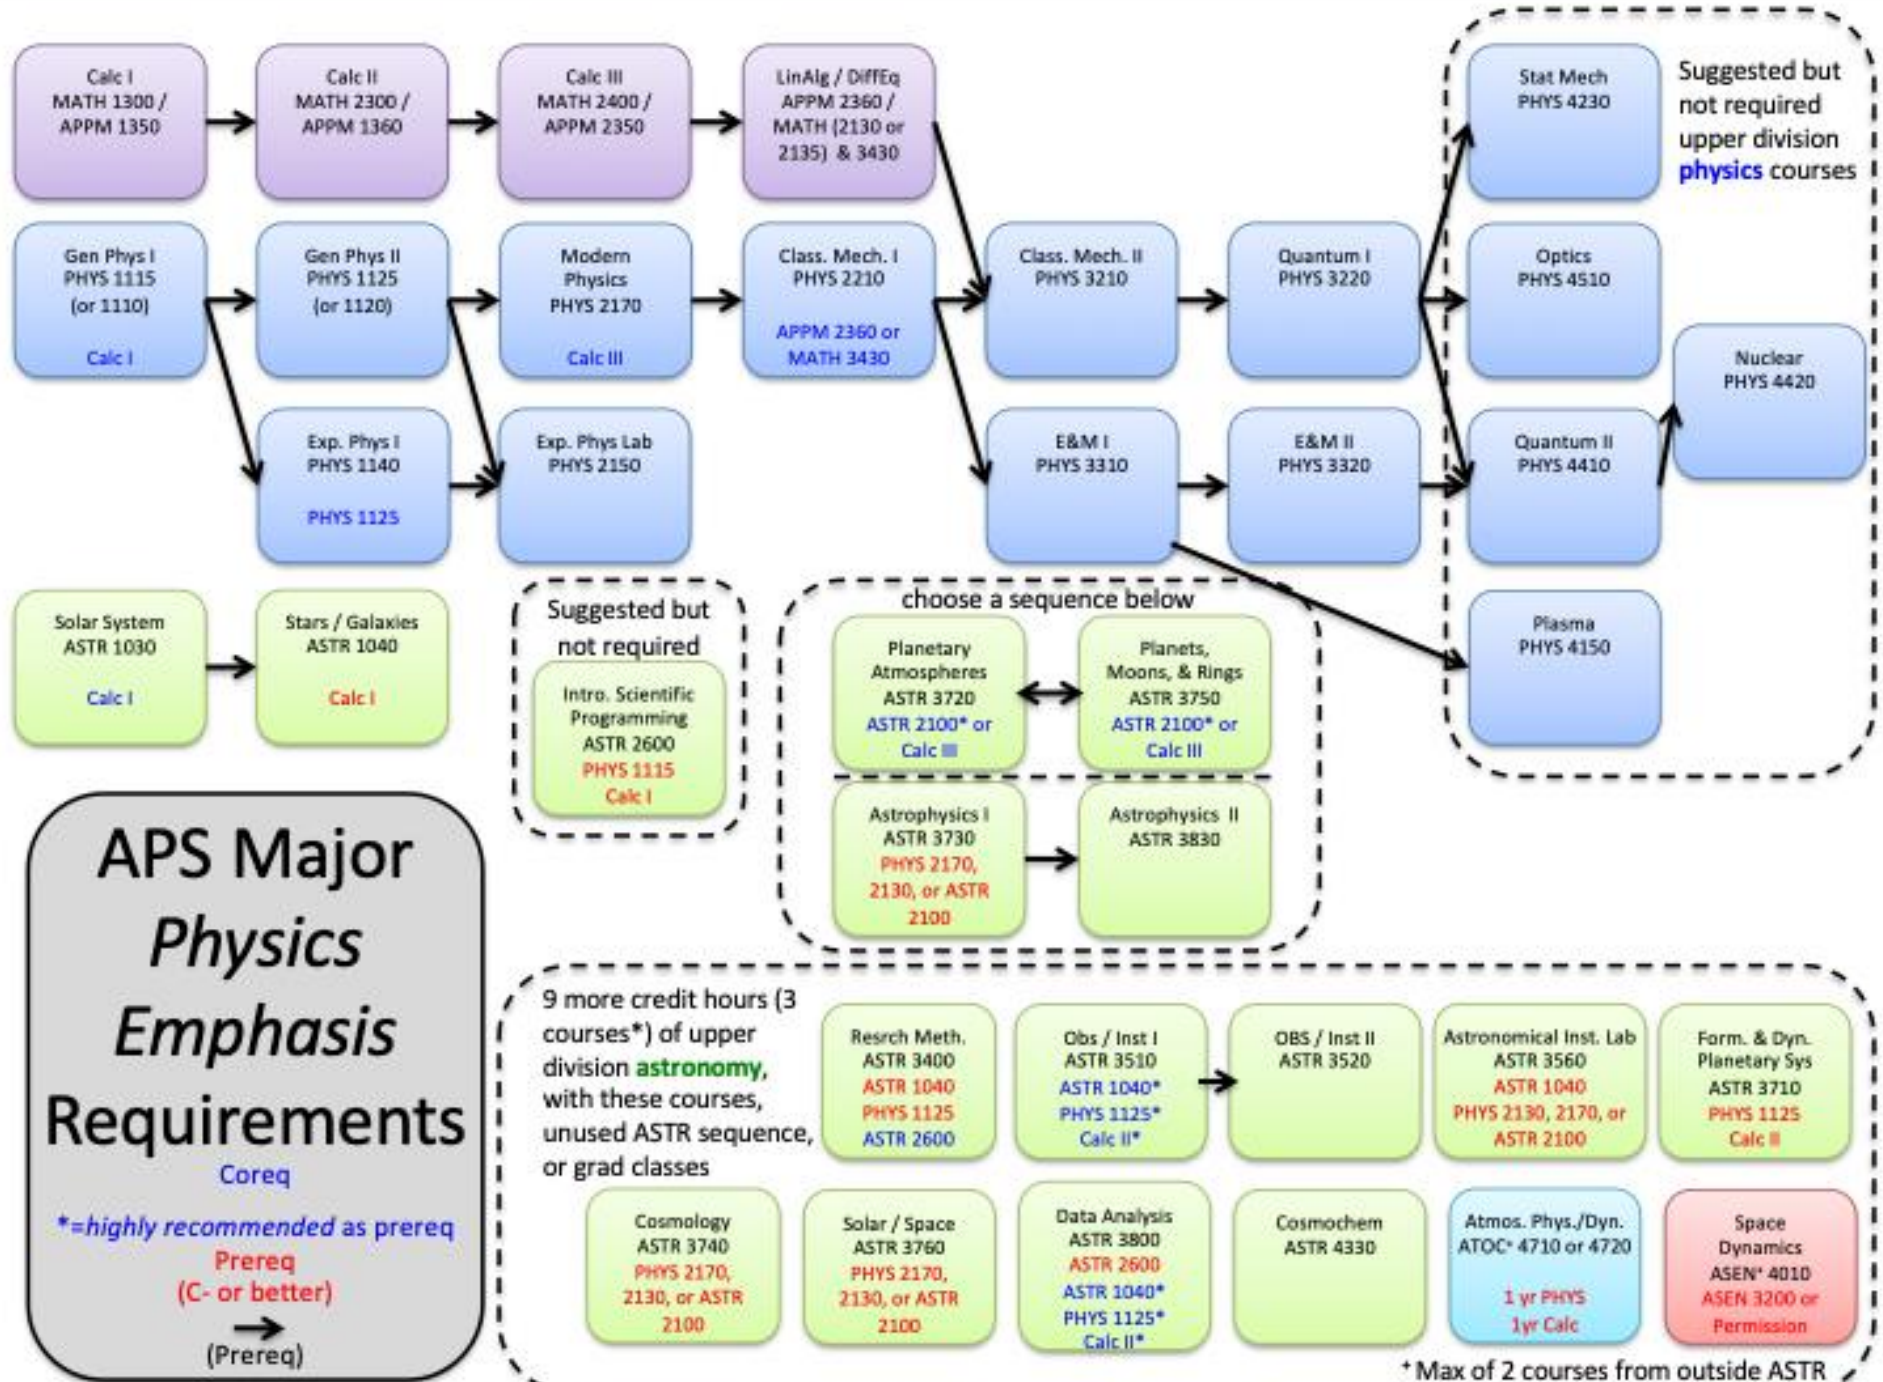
Calc I
MATH 1300 / APPM 1350

Calc II
MATH 2300 / APPM 1360

Calc III
MATH 2400 / APPM 2350

LinAlg / DiffEq
APPM 2360 / MATH (2130 or 2135) & 3430

Suggested but not required upper division physics courses

Stat Mech
PHYS 4230

Gen Phys I
PHYS 1115 (or 1110)
Calc I

Gen Phys II
PHYS 1125 (or 1120)

Modern Physics
PHYS 2170
Calc III

Class. Mech. I
PHYS 2210
APPM 2360 or MATH 3430

Class. Mech. II
PHYS 3210

Quantum I
PHYS 3220

Optics
PHYS 4510

Nuclear
PHYS 4420

Exp. Phys I
PHYS 1140
PHYS 1125

Exp. Phys Lab
PHYS 2150

E&M I
PHYS 3310

E&M II
PHYS 3320

Quantum II
PHYS 4410

Solar System
ASTR 1030
Calc I

Stars / Galaxies
ASTR 1040
Calc I

Suggested but not required

Intro. Scientific Programming
ASTR 2600
PHYS 1115
Calc I

choose a sequence below

Planetary Atmospheres
ASTR 3720
ASTR 2100* or Calc III

Planets, Moons, & Rings
ASTR 3750
ASTR 2100* or Calc III

Plasma
PHYS 4150

Astrophysics I
ASTR 3730
PHYS 2170, 2130, or ASTR 2100

Astrophysics II
ASTR 3830

APS Major
Physics
Emphasis
Requirements
Coreq
*=highly recommended as prereq
Prereq
(C- or better)
(Prereq)

9 more credit hours (3 courses*) of upper division astronomy, with these courses, unused ASTR sequence, or grad classes

Resrch Meth.
ASTR 3400
ASTR 1040
PHYS 1125
ASTR 2600

Obs / Inst I
ASTR 3510
ASTR 1040*
PHYS 1125*
Calc II*

OBS / Inst II
ASTR 3520

Astronomical Inst. Lab
ASTR 3560
ASTR 1040
PHYS 2130, 2170, or ASTR 2100

Form. & Dyn. Planetary Sys
ASTR 3710
PHYS 1125
Calc II

Cosmology
ASTR 3740
PHYS 2170, 2130, or ASTR 2100

Solar / Space
ASTR 3760
PHYS 2170, 2130, or ASTR 2100

Data Analysis
ASTR 3800
ASTR 2600
ASTR 1040*
PHYS 1125*
Calc II*

Cosmochem
ASTR 4330

Atmos. Phys./Dyn.
ATOC⁺ 4710 or 4720
1 yr PHYS
1yr Calc

Space Dynamics
ASEN⁺ 4010
ASEN 3200 or Permission

⁺Max of 2 courses from outside ASTR